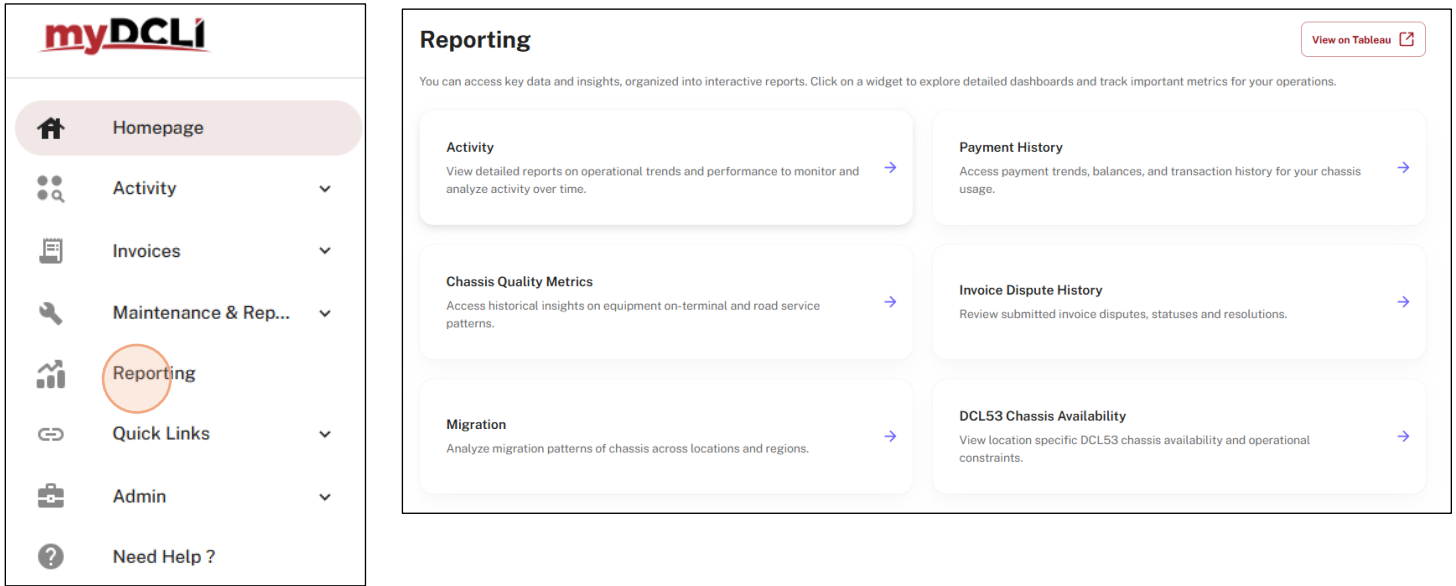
myDCLi

Homepage

Activity

Invoices

Maintenance & Rep...

Reporting

Quick Links

Admin

Need Help ?

Reporting

View on Tableau

You can access key data and insights, organized into interactive reports. Click on a widget to explore detailed dashboards and track important metrics for your operations.

Activity
View detailed reports on operational trends and performance to monitor and analyze activity over time.

Payment History
Access payment trends, balances, and transaction history for your chassis usage.

Chassis Quality Metrics
Access historical insights on equipment on-terminal and road service patterns.

Invoice Dispute History
Review submitted invoice disputes, statuses and resolutions.

Migration
Analyze migration patterns of chassis across locations and regions.

DCL53 Chassis Availability
View location specific DCL53 chassis availability and operational constraints.